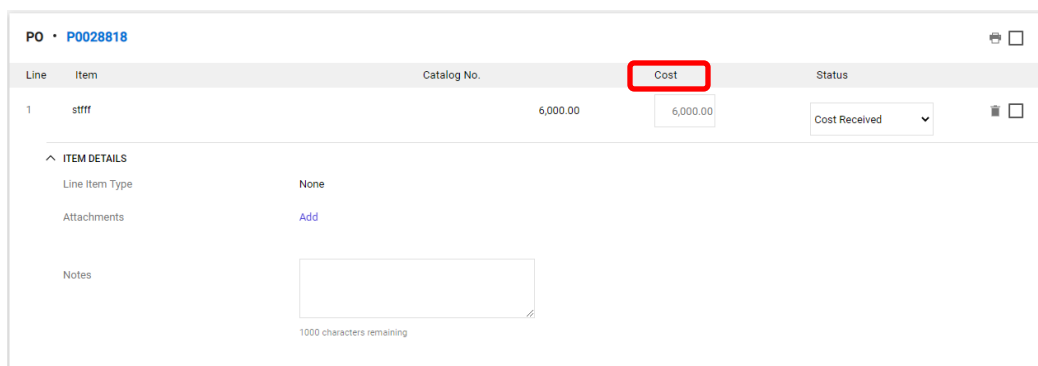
PO · P0028818

| Line | Item | Catalog No. | | Cost | Status |
|---|---|---|---|---|---|
| 1 | stfff | | 6,000.00 | 6,000.00 | Cost Received |

ITEM DETAILS

Line Item Type None

Attachments Add

Notes

1000 characters remaining